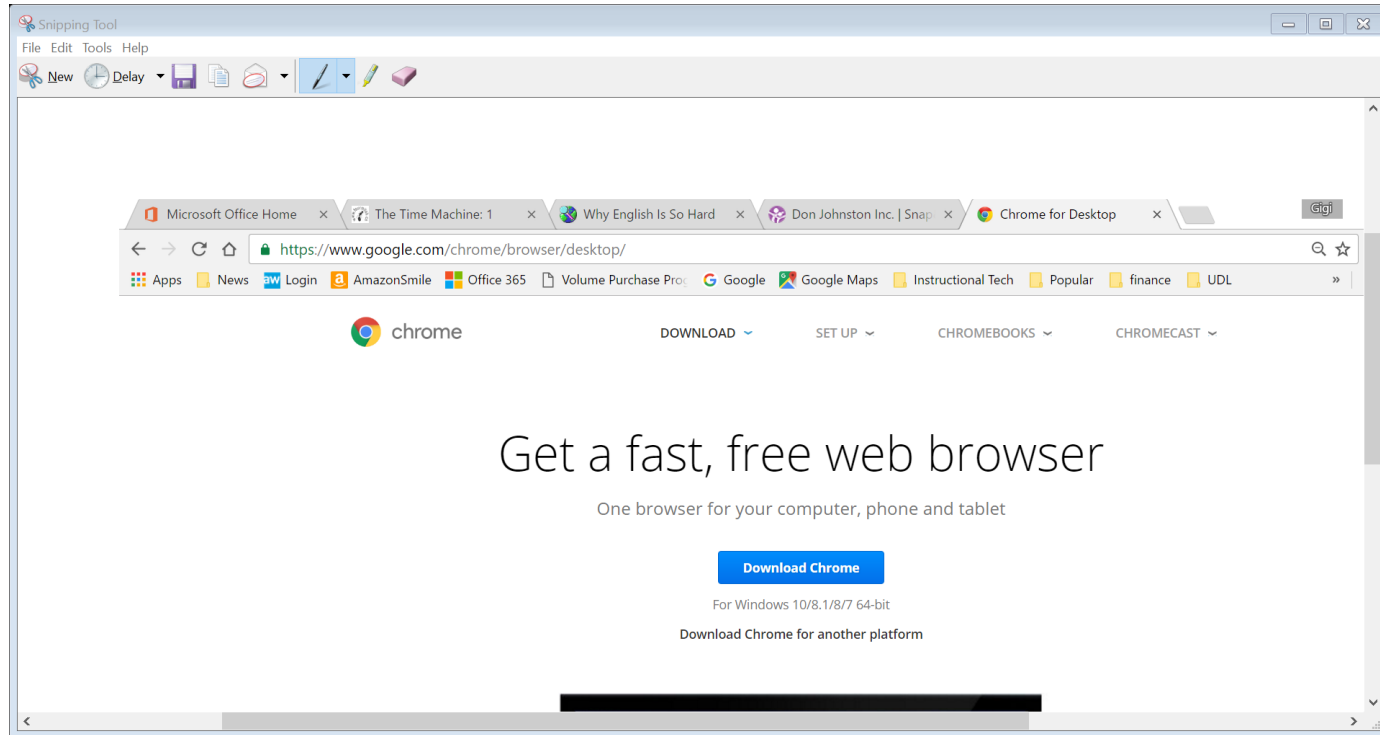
Snipping Tool

File Edit Tools Help

New Delay

Microsoft Office Home × The Time Machine: 1 × Why English Is So Hard × Don Johnston Inc. | Snap × Chrome for Desktop ×

Gigi

https://www.google.com/chrome/browser/desktop/

Apps News Login AmazonSmile Office 365 Volume Purchase Pro Google Google Maps Instructional Tech Popular finance UDL »

chrome

DOWNLOAD SET UP CHROMEBOOKS CHROMECAST

Get a fast, free web browser

One browser for your computer, phone and tablet

Download Chrome

For Windows 10/8.1/8/7 64-bit

Download Chrome for another platform